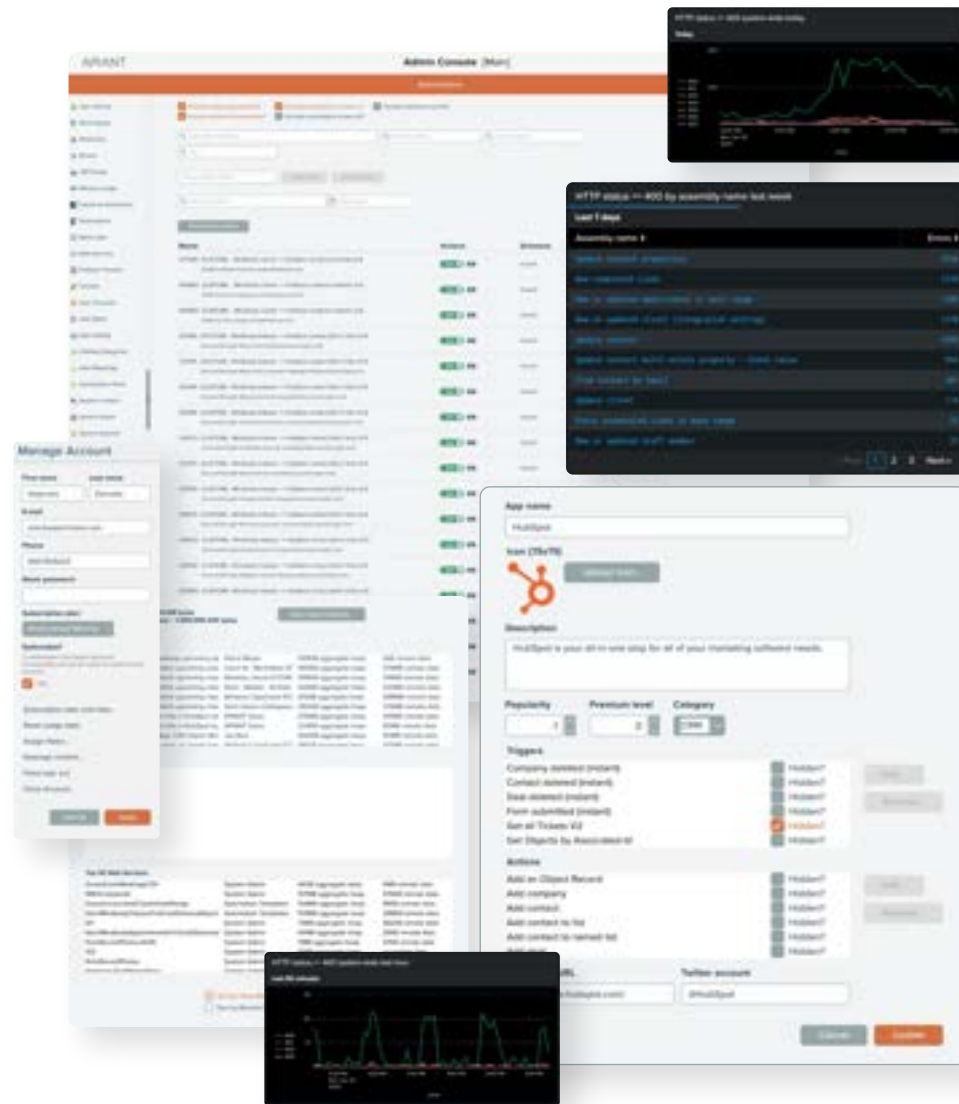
APIANT

Admin Console [Main]

HTTP status >= 400 by assembly name last week

Last 7 days

Assembly name

Manage Account

First name

Last name

E-mail

Phone

Reset password

App name

HubSpot

Icon (78x78)

Description

HubSpot is your all-in-one stop for all of your marketing software needs.

Popularity

Premium level

Category

Triggers

Company deleted (instant)

Contact deleted (instant)

Deal deleted (instant)

Form submitted (instant)

Get all Tickets V2

Get Objects by Associated Id

Actions

Add an Object Record

Add company

Add contact

Add contact to list

Add contact to named list

Twitter account

@HubSpot

Update